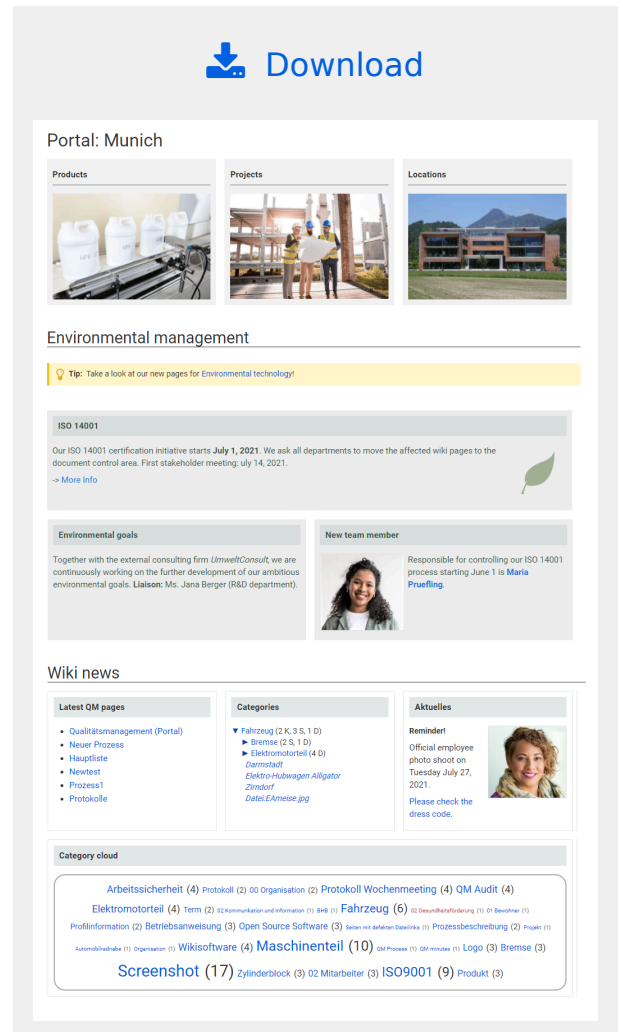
Download

Portal: Munich

Products

Projects

Locations

Environmental management

Tip: Take a look at our new pages for Environmental technology!

ISO 14001

Our ISO 14001 certification initiative starts **July 1, 2021**. We ask all departments to move the affected wiki pages to the document control area. First stakeholder meeting: uly 14, 2021.

-> More Info

Environmental goals

Together with the external consulting firm *UmweltConsult*, we are continuously working on the further development of our ambitious environmental goals. **Liaison:** Ms. Jana Berger (R&D department).

New team member

Responsible for controlling our ISO 14001 process starting June 1 is **Maria Pruefling**.

Wiki news

Latest QM pages

- Qualitätsmanagement (Portal)
- Neuer Prozess
- Hauptliste
- Newtest
- Prozess1
- Protokolle

Categories

▼ Fahrzeug (2 K, 3 S, 1 D)
► Bremse (2 S, 1 D)
► Elektromotorteil (4 D)
Darmstadt
Elektro-Hubwagen Alligator
Zirndorf
Datei:EAmeise.jpg

Aktuelles

Reminder!

Official employee photo shoot on Tuesday July 27, 2021.

Please check the dress code.

Category cloud

Arbeitssicherheit (4) Protokoll (2) 00 Organisation (2) Protokoll Wochenmeeting (4) QM Audit (4) Elektromotorteil (4) Term (2) 02 Kommunikation und Information (1) BHB (1) Fahrzeug (6) 02 Gesundheitsförderung (1) 01 Bewohner (1) Profilinformation (2) Betriebsanweisung (3) Open Source Software (3) Seiten mit defekten Dateilinks (1) Prozessbeschreibung (2) Projekt (1) Automobilradnabe (1) Organisation (1) Wikisoftware (4) Maschinenteil (10) QM Process (1) QM minutes (1) Logo (3) Bremse (3) Screenshot (17) Zylinderblock (3) 02 Mitarbeiter (3) ISO9001 (9) Produkt (3)